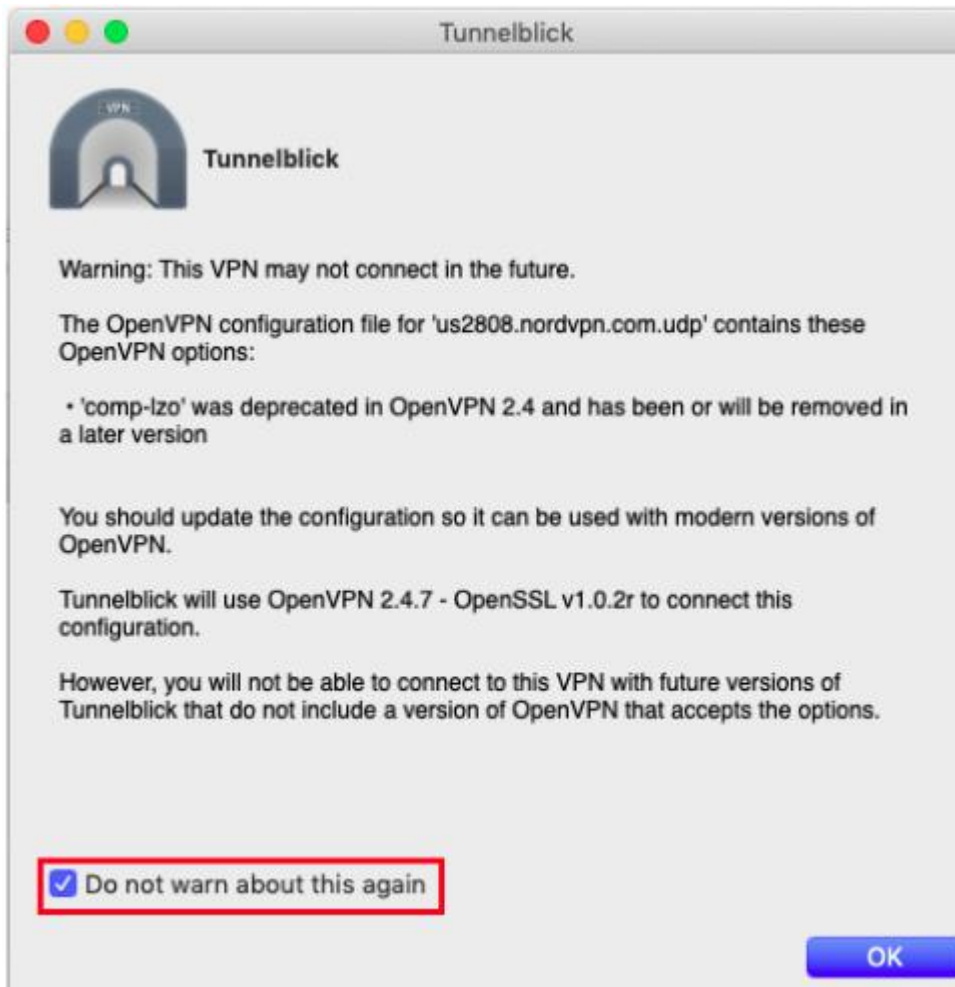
Tunnelblick

VPN

Tunnelblick

Warning: This VPN may not connect in the future.

The OpenVPN configuration file for 'us2808.nordvpn.com.udp' contains these OpenVPN options:

• 'comp-lzo' was deprecated in OpenVPN 2.4 and has been or will be removed in a later version

You should update the configuration so it can be used with modern versions of OpenVPN.

Tunnelblick will use OpenVPN 2.4.7 - OpenSSL v1.0.2r to connect this configuration.

However, you will not be able to connect to this VPN with future versions of Tunnelblick that do not include a version of OpenVPN that accepts the options.

Do not warn about this again

OK